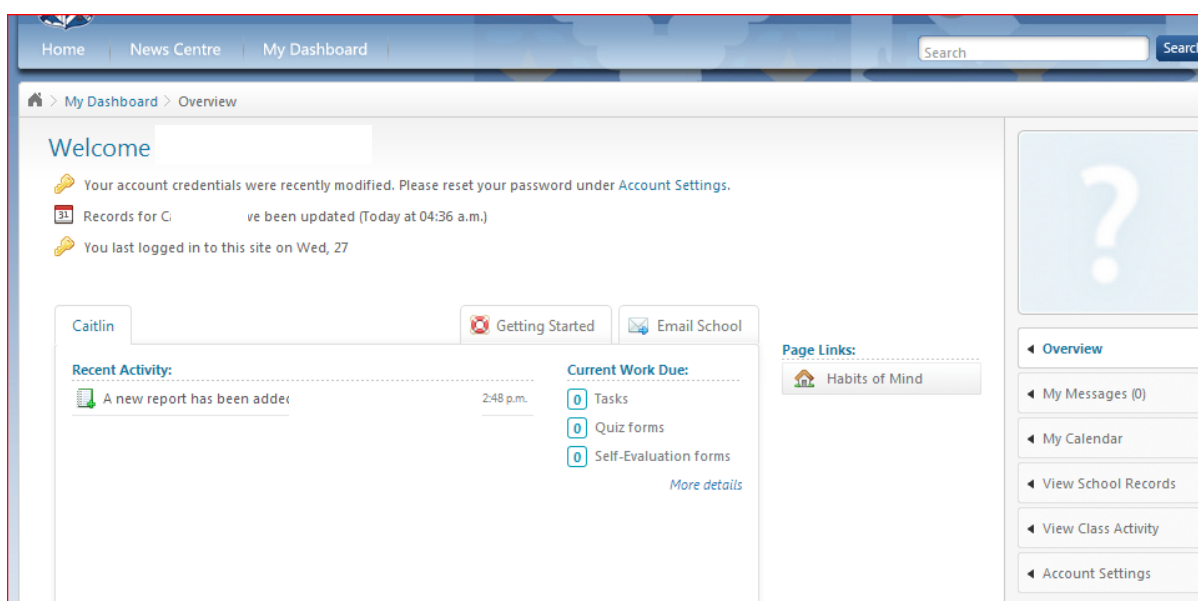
Home | News Centre | My Dashboard

Search

Search

My Dashboard > Overview

Welcome

Your account credentials were recently modified. Please reset your password under Account Settings.

31 Records for C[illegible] ve been updated (Today at 04:36 a.m.)

You last logged in to this site on Wed, 27

Caitlin

Getting Started

Email School

Recent Activity:

A new report has been addec 2:48 p.m.

Current Work Due:

0 Tasks

0 Quiz forms

0 Self-Evaluation forms

More details

Page Links:

Habits of Mind

Overview

My Messages (0)

My Calendar

View School Records

View Class Activity

Account Settings